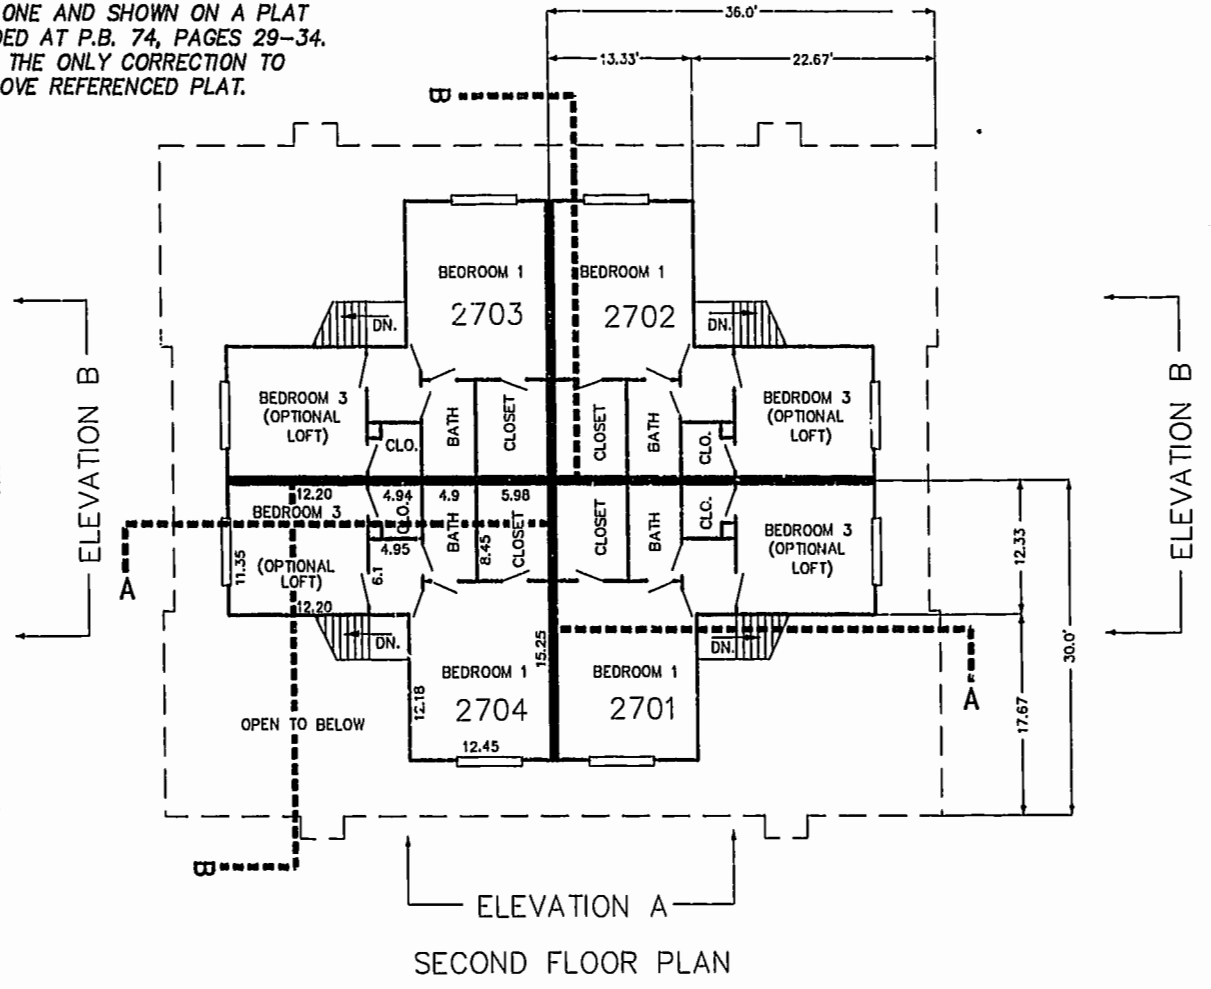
ONE AND SHOWN ON A PLAT
DED AT P.B. 74, PAGES 29-34.
THE ONLY CORRECTION TO
OVE REFERENCED PLAT.

36.0'
13.33'
22.67'

B

BEDROOM 1
2703
BEDROOM 1
2702
DN.
DN.

ELEVATION B

BEDROOM 3 (OPTIONAL LOFT)
CLO.
BATH
CLOSET
CLOSET
BATH
CLO.
BEDROOM 3 (OPTIONAL LOFT)

ELEVATION B

12.20
4.94
4.9
5.98
BEDROOM 3
CLO.
BATH
CLOSET
CLOSET
BATH
CLO.
BEDROOM 3 (OPTIONAL LOFT)
12.33
4.95
11.35
(OPTIONAL LOFT)
6.1
8.45
A
12.20
DN.
DN.
30.0'
15.25
BEDROOM 1
2704
BEDROOM 1
2701
A
12.18
17.67
OPEN TO BELOW
12.45

B

ELEVATION A

SECOND FLOOR PLAN